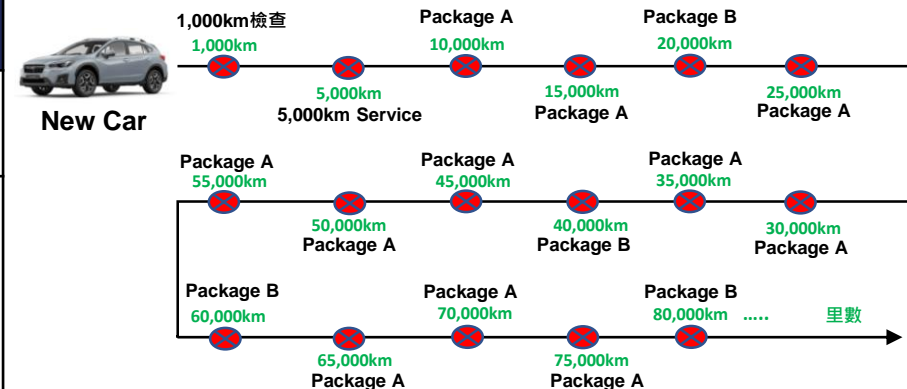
New Car

1,000km檢查
1,000km

5,000km
5,000km Service

Package A
10,000km

15,000km
Package A

Package B
20,000km

25,000km
Package A

Package A
55,000km

50,000km
Package A

Package A
45,000km

40,000km
Package B

Package A
35,000km

30,000km
Package A

Package B
60,000km

65,000km
Package A

Package A
70,000km

75,000km
Package A

Package B
80,000km

.....

里數